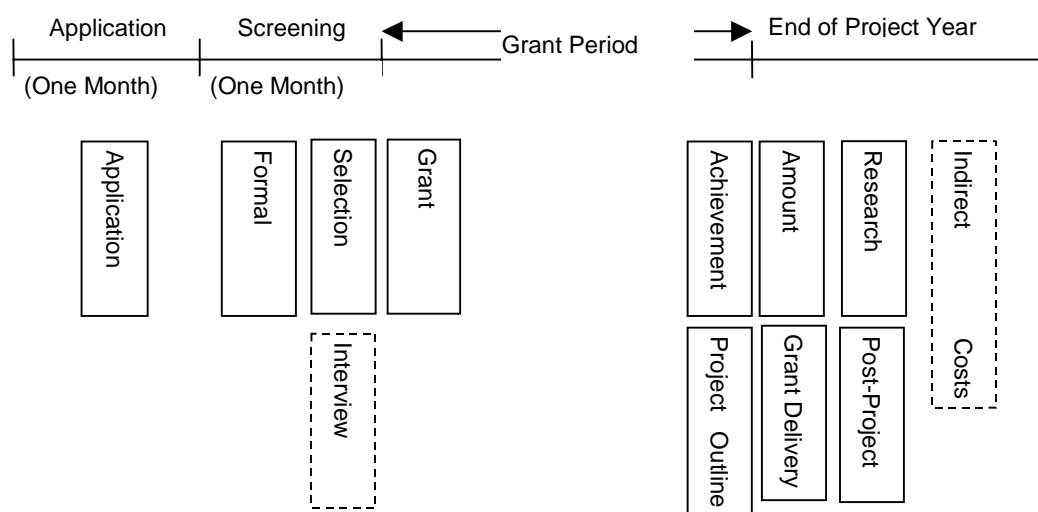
Application Screening Grant Period End of Project Year

(One Month) (One Month)

Application

Formal

Selection

Grant

Interview

Achievement

Amount

Research

Indirect Costs

Project Outline

Grant Delivery

Post-Project